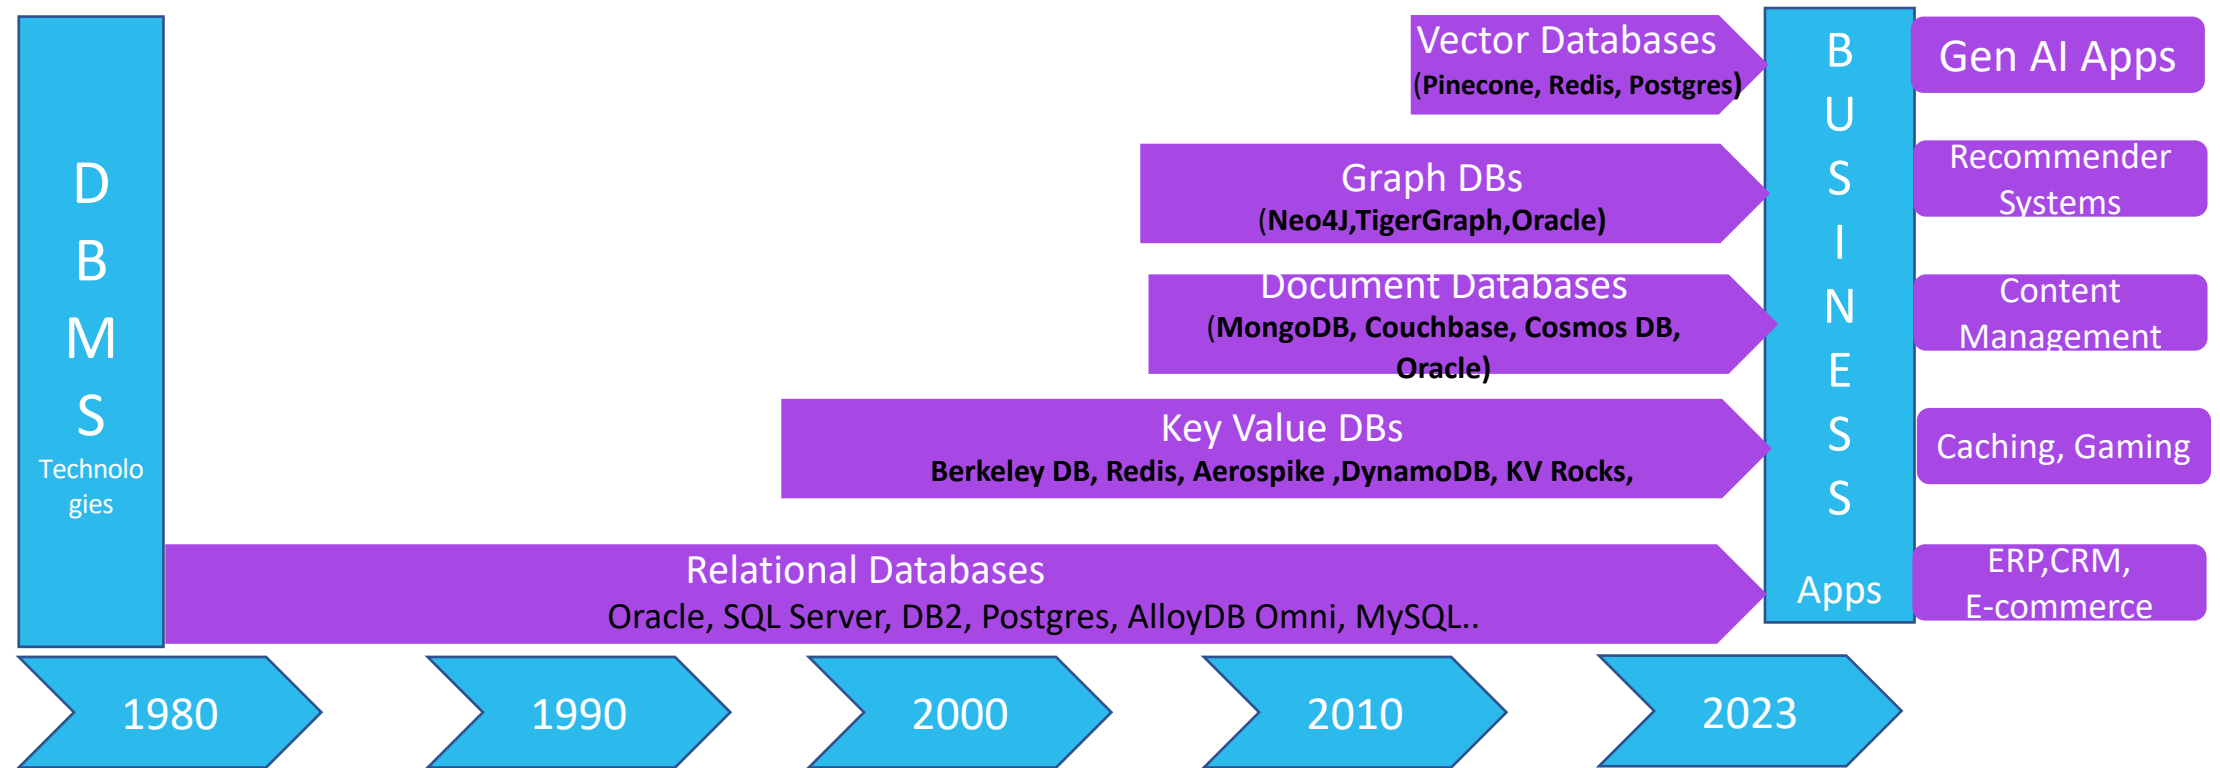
D
B
M
S
Technologies

Vector Databases
(Pinecone, Redis, Postgres)

Graph DBs
(Neo4J,TigerGraph,Oracle)

Document Databases
(MongoDB, Couchbase, Cosmos DB, Oracle)

Key Value DBs
Berkeley DB, Redis, Aerospike ,DynamoDB, KV Rocks,

Relational Databases
Oracle, SQL Server, DB2, Postgres, AlloyDB Omni, MySQL..

B
U
S
I
N
E
S
S
Apps

Gen AI Apps

Recommender Systems

Content Management

Caching, Gaming

ERP,CRM, E-commerce

1980

1990

2000

2010

2023